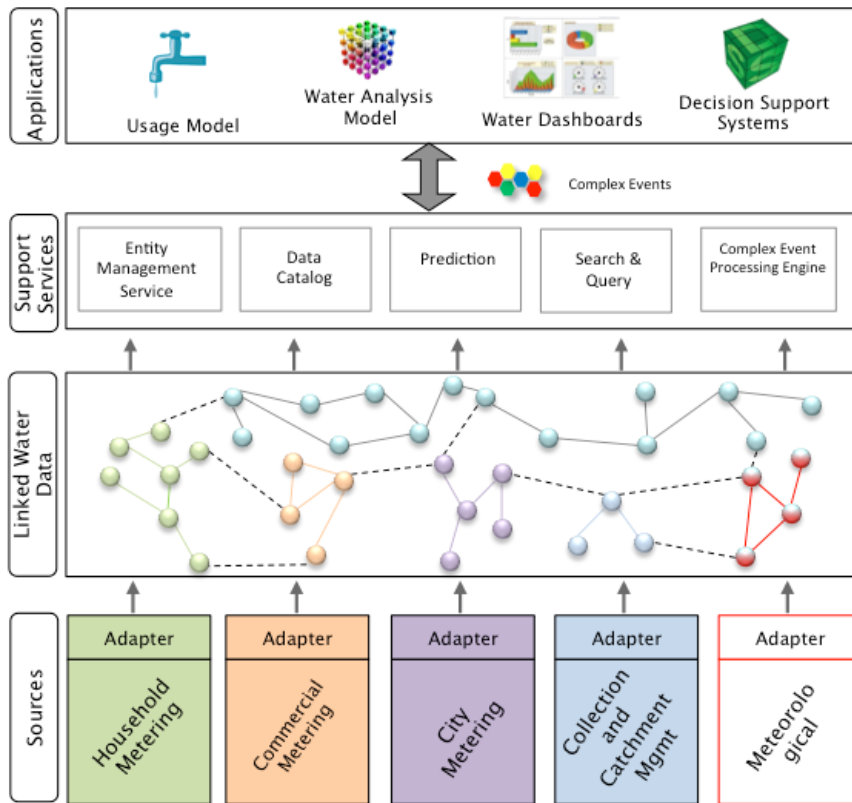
Applications

Usage Model

Water Analysis Model

Water Dashboards

Decision Support Systems

Complex Events

Support Services

Entity Management Service

Data Catalog

Prediction

Search & Query

Complex Event Processing Engine

Linked Water Data

Sources

Adapter

Household Metering

Adapter

Commercial Metering

Adapter

City Metering

Adapter

Collection and Catchment Mgmt

Adapter

Meteorological